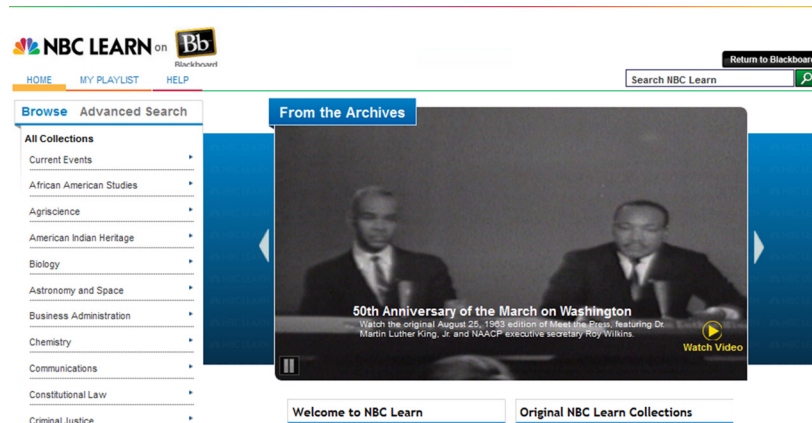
NBC LEARN on Bb Blackboard

Return to Blackboard

HOME MY PLAYLIST HELP

Search NBC Learn

Browse Advanced Search

All Collections

Current Events

African American Studies

Agriscience

American Indian Heritage

Biology

Astronomy and Space

Business Administration

Chemistry

Communications

Constitutional Law

Criminal Justice

From the Archives

50th Anniversary of the March on Washington

Watch the original August 25, 1963 edition of Meet the Press, featuring Dr. Martin Luther King, Jr. and NAACP executive secretary Roy Wilkins.

Watch Video

Welcome to NBC Learn

Original NBC Learn Collections